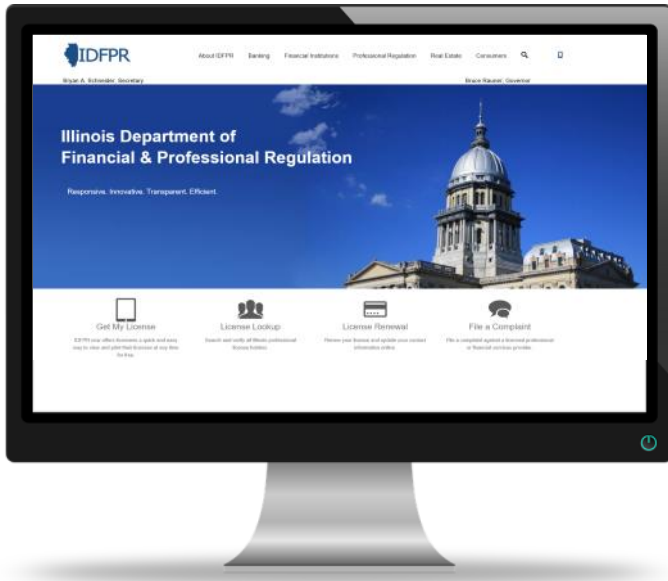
IDFPR

About IDFPR Banking Financial Institutions Professional Regulation Real Estate Consumers

Bryan A. Schneider, Secretary

Bruce Rauner, Governor

Illinois Department of Financial & Professional Regulation

Responsive. Innovative. Transparent. Efficient.

Get My License

IDFPR now offers licensees a quick and easy way to view and print their licenses at any time for free.

License Lookup

Search and verify all Illinois professional license holders.

License Renewal

Renew your license and update your contact information online.

File a Complaint

File a complaint against a licensed professional or financial services provider.